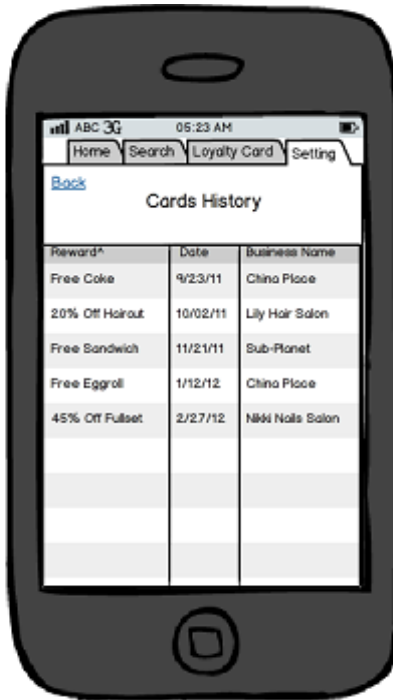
ABC 3G 05:23 AM

Home Search Loyalty Card Setting

Back

Cards History

| Reward^ | Date | Business Name |
|---|---|---|
| Free Coke | 9/23/11 | China Place |
| 20% Off Haircut | 10/02/11 | Lily Hair Salon |
| Free Sandwich | 11/21/11 | Sub-Planet |
| Free Eggroll | 1/12/12 | China Place |
| 45% Off Fullset | 2/27/12 | Nikki Nails Salon |